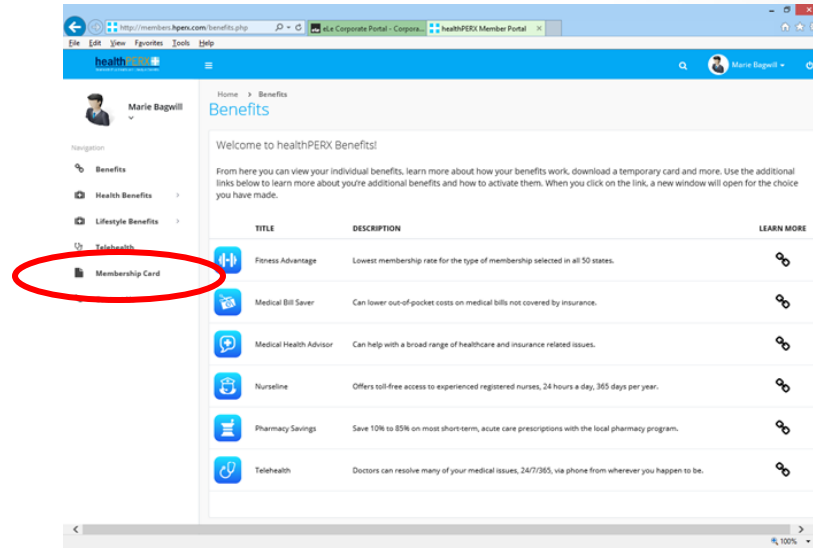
http://members.hperx.com/benefits.php

eLe Corporate Portal - Corpora...

healthPERX Member Portal

File Edit View Favorites Tools Help

healthPERX

Marie Bagwill

Marie Bagwill

Navigation

Benefits

Health Benefits

Lifestyle Benefits

Telehealth

Membership Card

Home > Benefits

Benefits

Welcome to healthPERX Benefits!

From here you can view your individual benefits, learn more about how your benefits work, download a temporary card and more. Use the additional links below to learn more about you're additional benefits and how to activate them. When you click on the link, a new window will open for the choice you have made.

| | TITLE | DESCRIPTION | LEARN MORE |
|---|---|---|---|
| | Fitness Advantage | Lowest membership rate for the type of membership selected in all 50 states. | |
| | Medical Bill Saver | Can lower out-of-pocket costs on medical bills not covered by insurance. | |
| | Medical Health Advisor | Can help with a broad range of healthcare and insurance related issues. | |
| | Nurseline | Offers toll-free access to experienced registered nurses, 24 hours a day, 365 days per year. | |
| | Pharmacy Savings | Save 10% to 85% on most short-term, acute care prescriptions with the local pharmacy program. | |
| | Telehealth | Doctors can resolve many of your medical issues, 24/7/365, via phone from wherever you happen to be. | |

100%